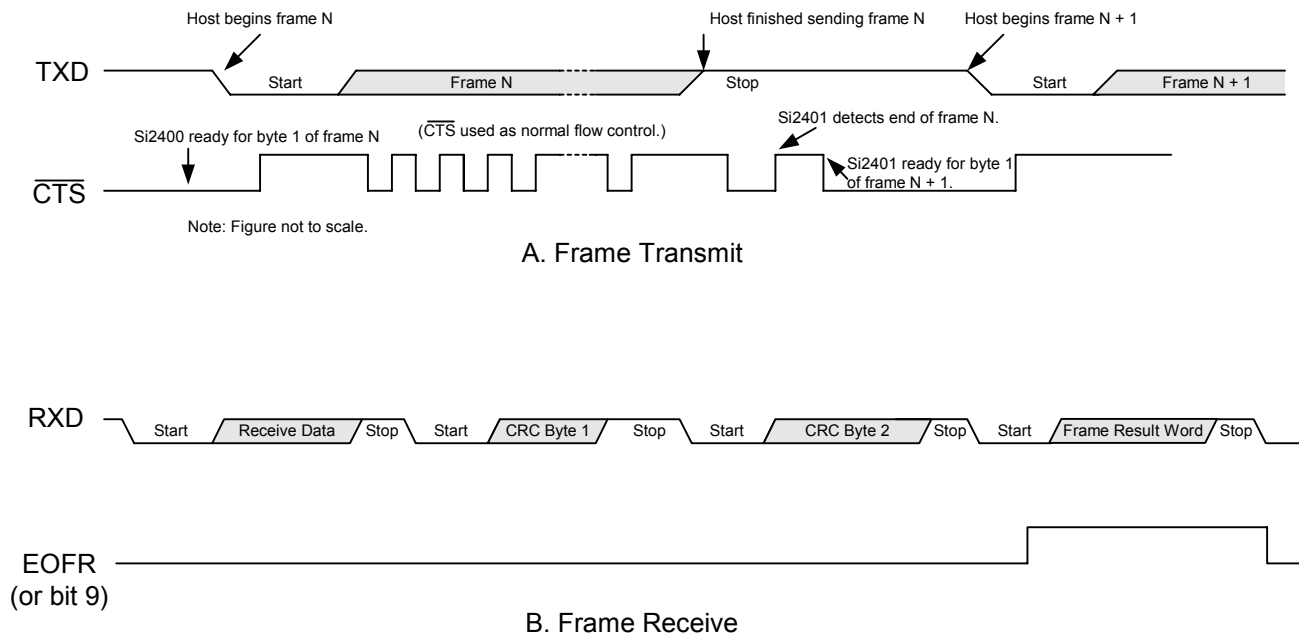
Host begins frame N

Host finished sending frame N

Host begins frame N + 1

TXD

Start

Frame N

Stop

Start

Frame N + 1

Si2400 ready for byte 1 of frame N

($\overline{CTS}$ used as normal flow control.)

Si2401 detects end of frame N.

Si2401 ready for byte 1 of frame N + 1.

$\overline{CTS}$

Note: Figure not to scale.

A. Frame Transmit

RXD

Start

Receive Data

Stop

Start

CRC Byte 1

Stop

Start

CRC Byte 2

Stop

Start

Frame Result Word

Stop

EOFR
(or bit 9)

B. Frame Receive